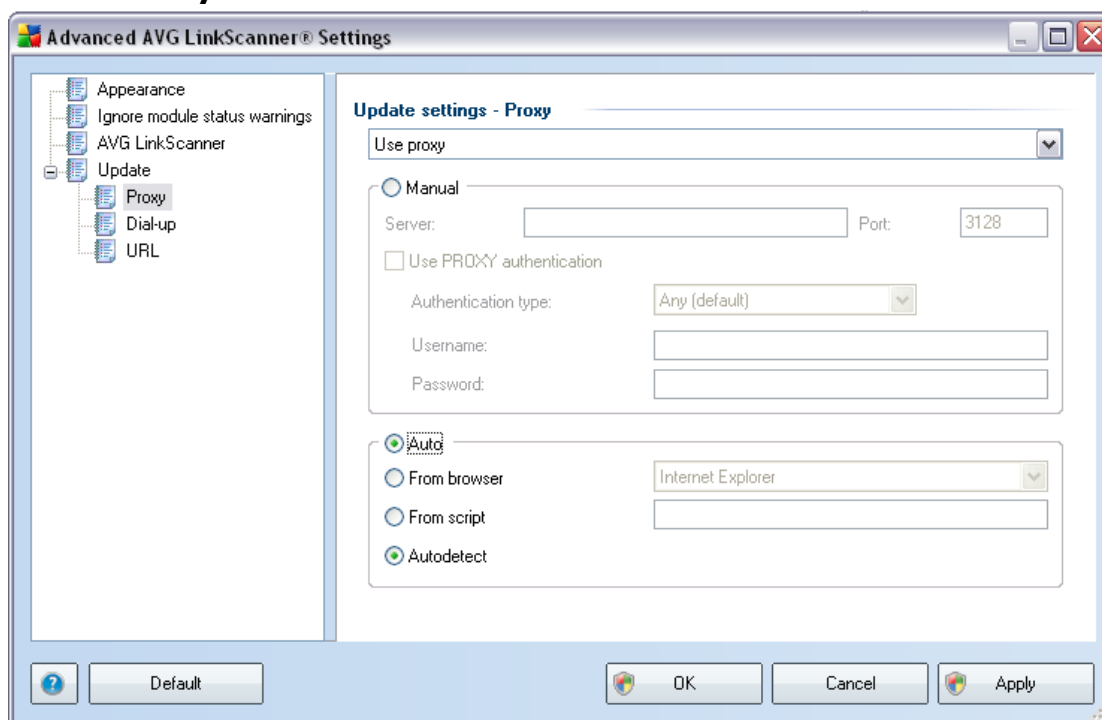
Advanced AVG LinkScanner® Settings

Appearance
Ignore module status warnings
AVG LinkScanner
Update
Proxy
Dial-up
URL

Update settings - Proxy

Use proxy

Manual

Server:

Port:

3128

Use PROXY authentication

Authentication type:

Any (default)

Username:

Password:

Auto

From browser

Internet Explorer

From script

Autodetect

Default

OK

Cancel

Apply